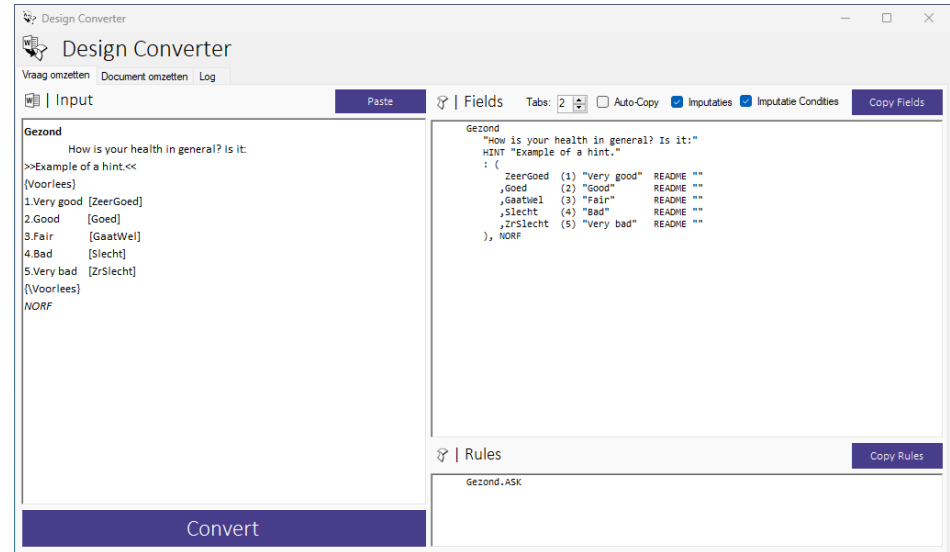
Design Converter

Design Converter

Vraag omzetten | Document omzetten | Log

| Input

Paste

Gezond
How is your health in general? Is it:
>>Example of a hint.<<
{Voorlees}
1.Very good [ZeerGoed]
2.Good [Goed]
3.Fair [GaatWel]
4.Bad [Slecht]
5.Very bad [ZrSlecht]
{\Voorlees}
NORF

Convert

| Fields

Tabs: 2

Auto-Copy

Imputaties

Imputatie Condities

Copy Fields

Gezond
"How is your health in general? Is it:"
HINT "Example of a hint."
: (
ZeerGoed (1) "Very good" README ""
,Goed (2) "Good" README ""
,GaatWel (3) "Fair" README ""
,Slecht (4) "Bad" README ""
,ZrSlecht (5) "Very bad" README ""
), NORF

| Rules

Copy Rules

Gezond.ASK